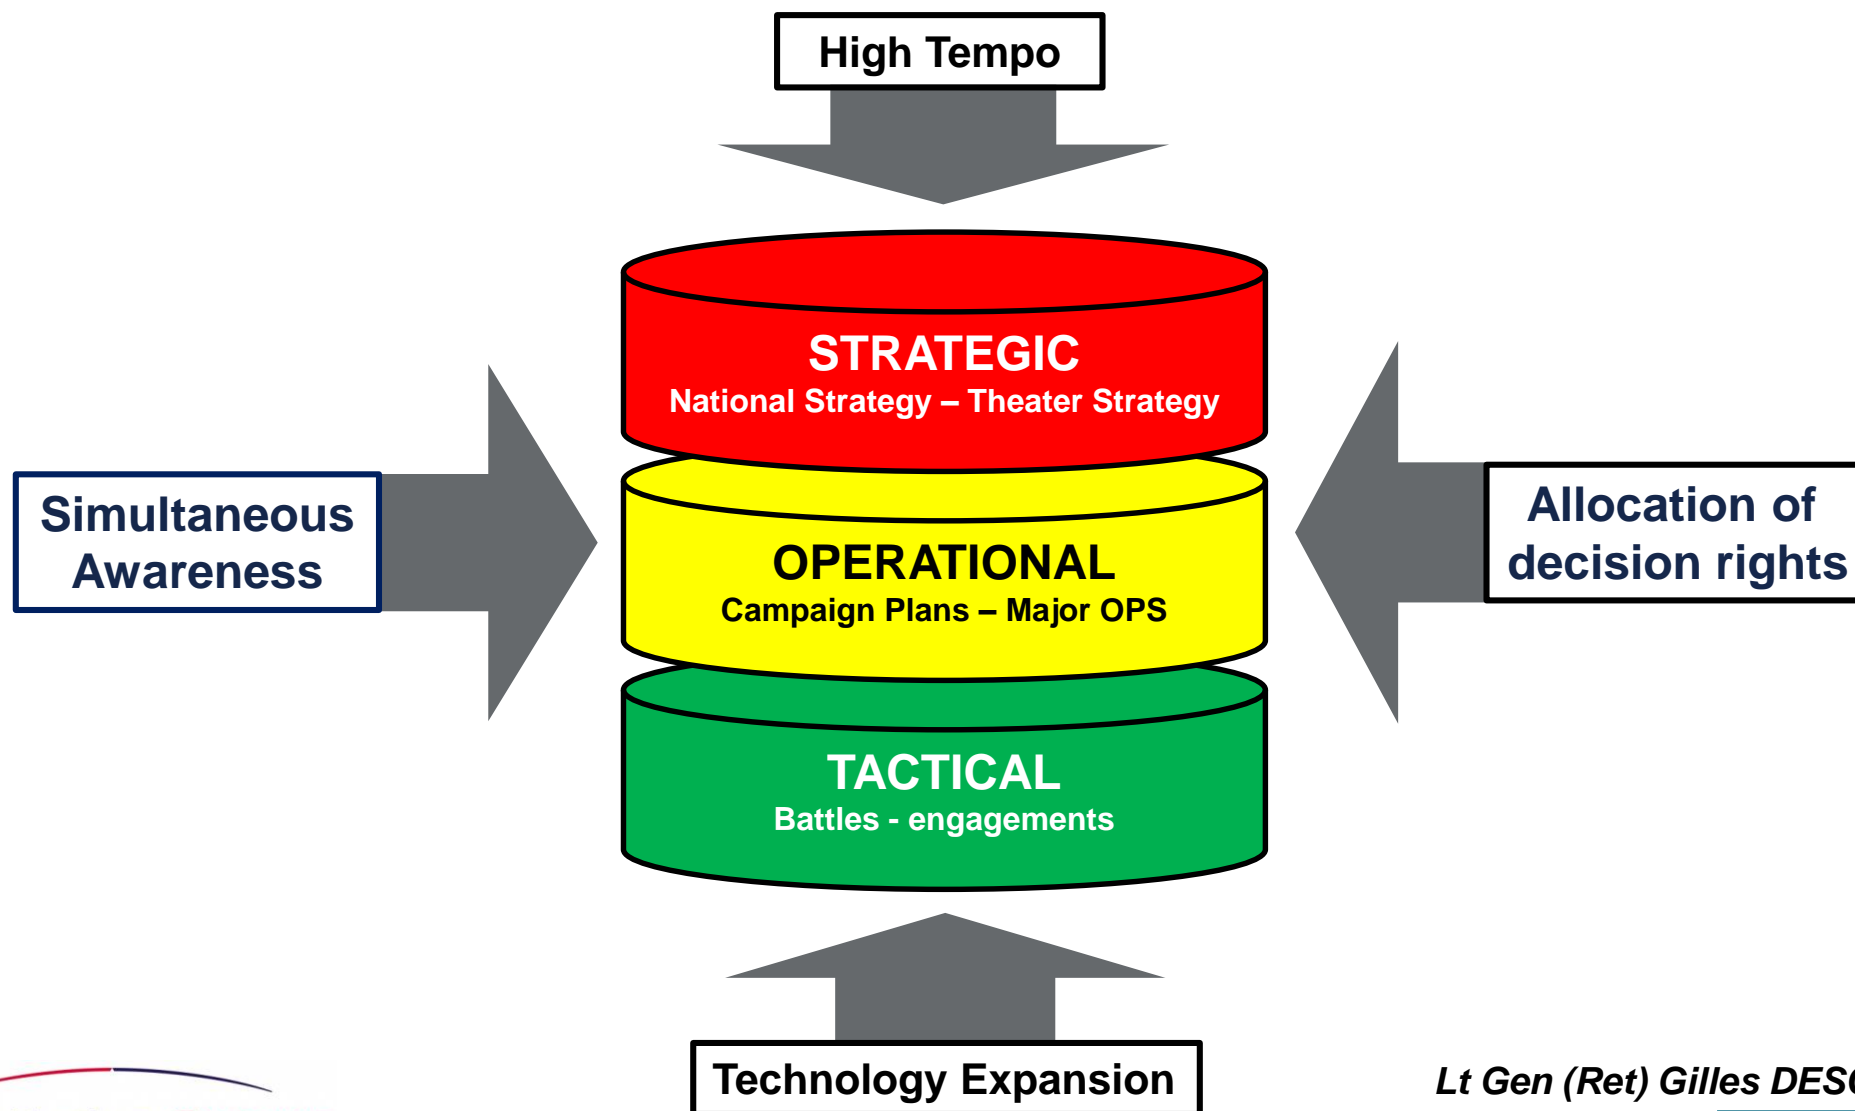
High Tempo

Simultaneous Awareness

STRATEGIC
National Strategy – Theater Strategy

OPERATIONAL
Campaign Plans – Major OPS

TACTICAL
Battles - engagements

Allocation of decision rights

Technology Expansion

Lt Gen (Ret) Gilles DES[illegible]